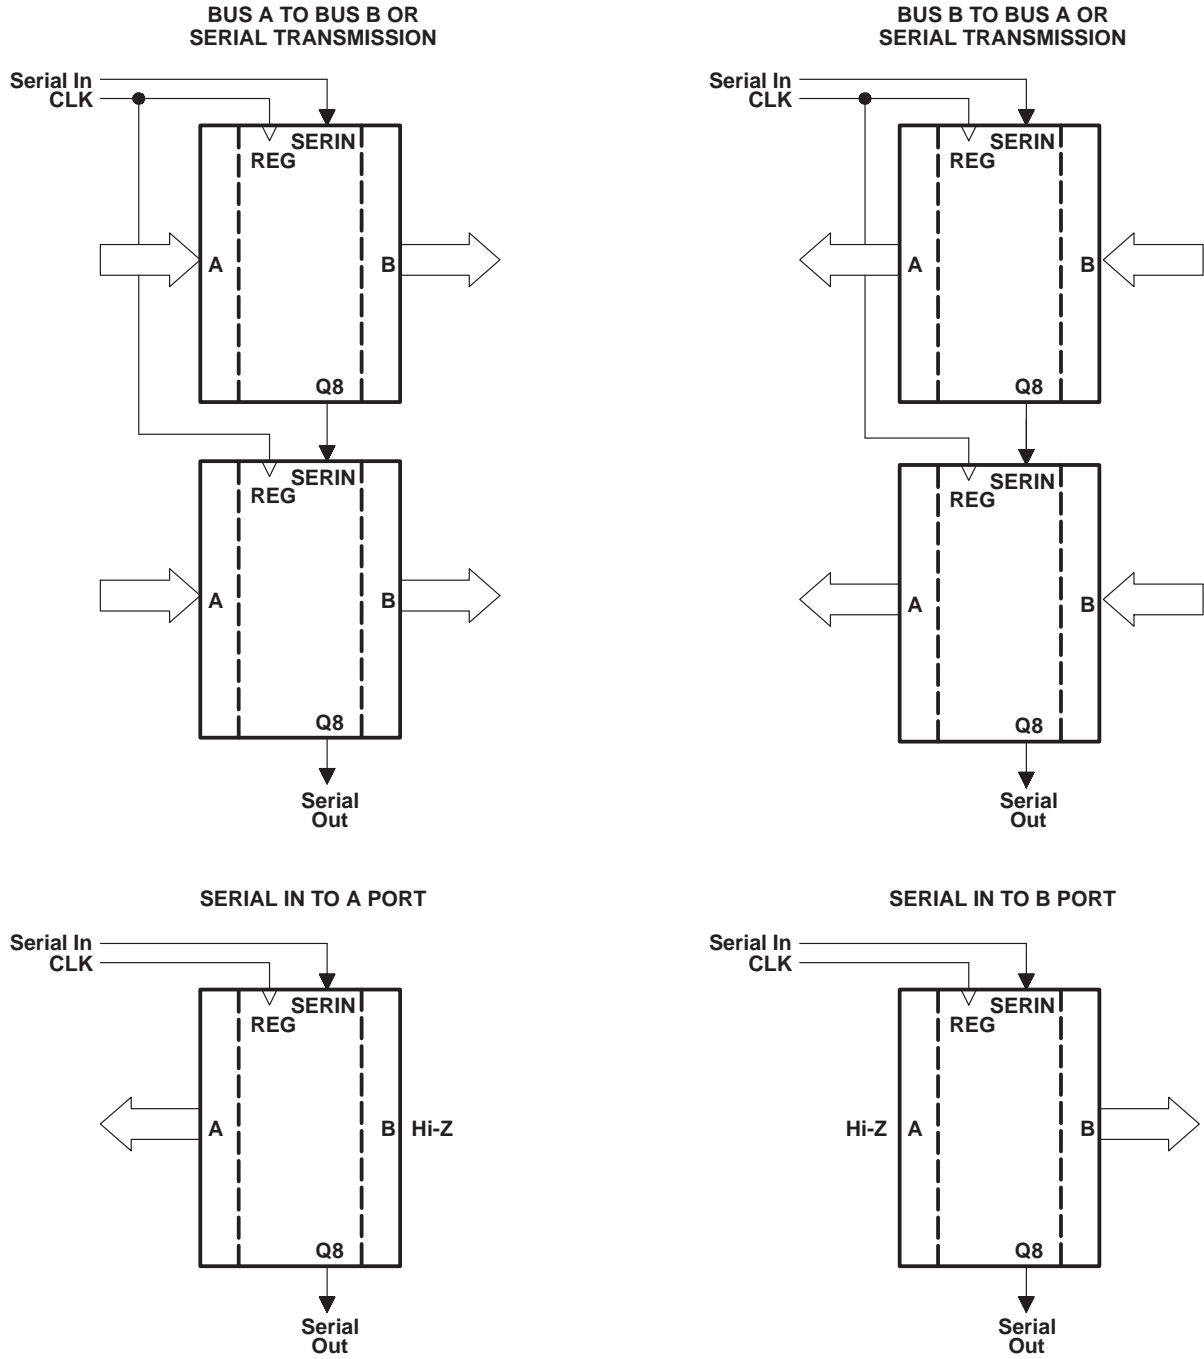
BUS A TO BUS B OR SERIAL TRANSMISSION

Serial In
CLK

SERIN
REG
A
B
Q8

SERIN
REG
A
B
Q8

Serial Out

BUS B TO BUS A OR SERIAL TRANSMISSION

Serial In
CLK

SERIN
REG
A
B
Q8

SERIN
REG
A
B
Q8

Serial Out

SERIAL IN TO A PORT

Serial In
CLK

SERIN
REG
A
B
Hi-Z
Q8

Serial Out

SERIAL IN TO B PORT

Serial In
CLK

SERIN
REG
Hi-Z
A
B
Q8

Serial Out